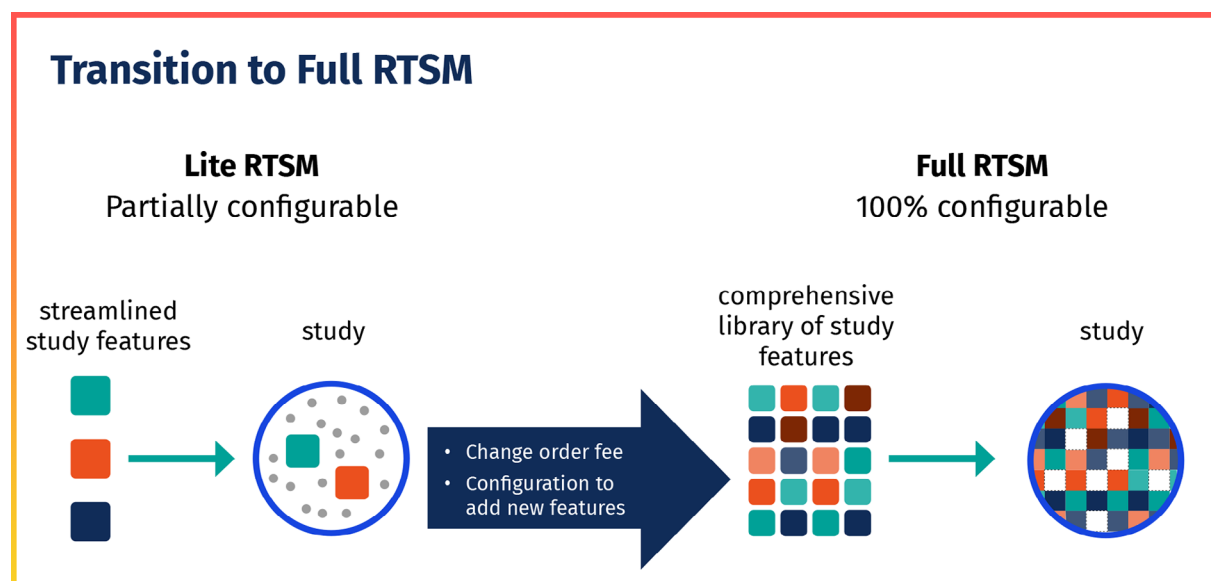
Transition to Full RTSM

Lite RTSM
Partially configurable

Full RTSM
100% configurable

streamlined study features

study

• Change order fee
• Configuration to add new features

comprehensive library of study features

study